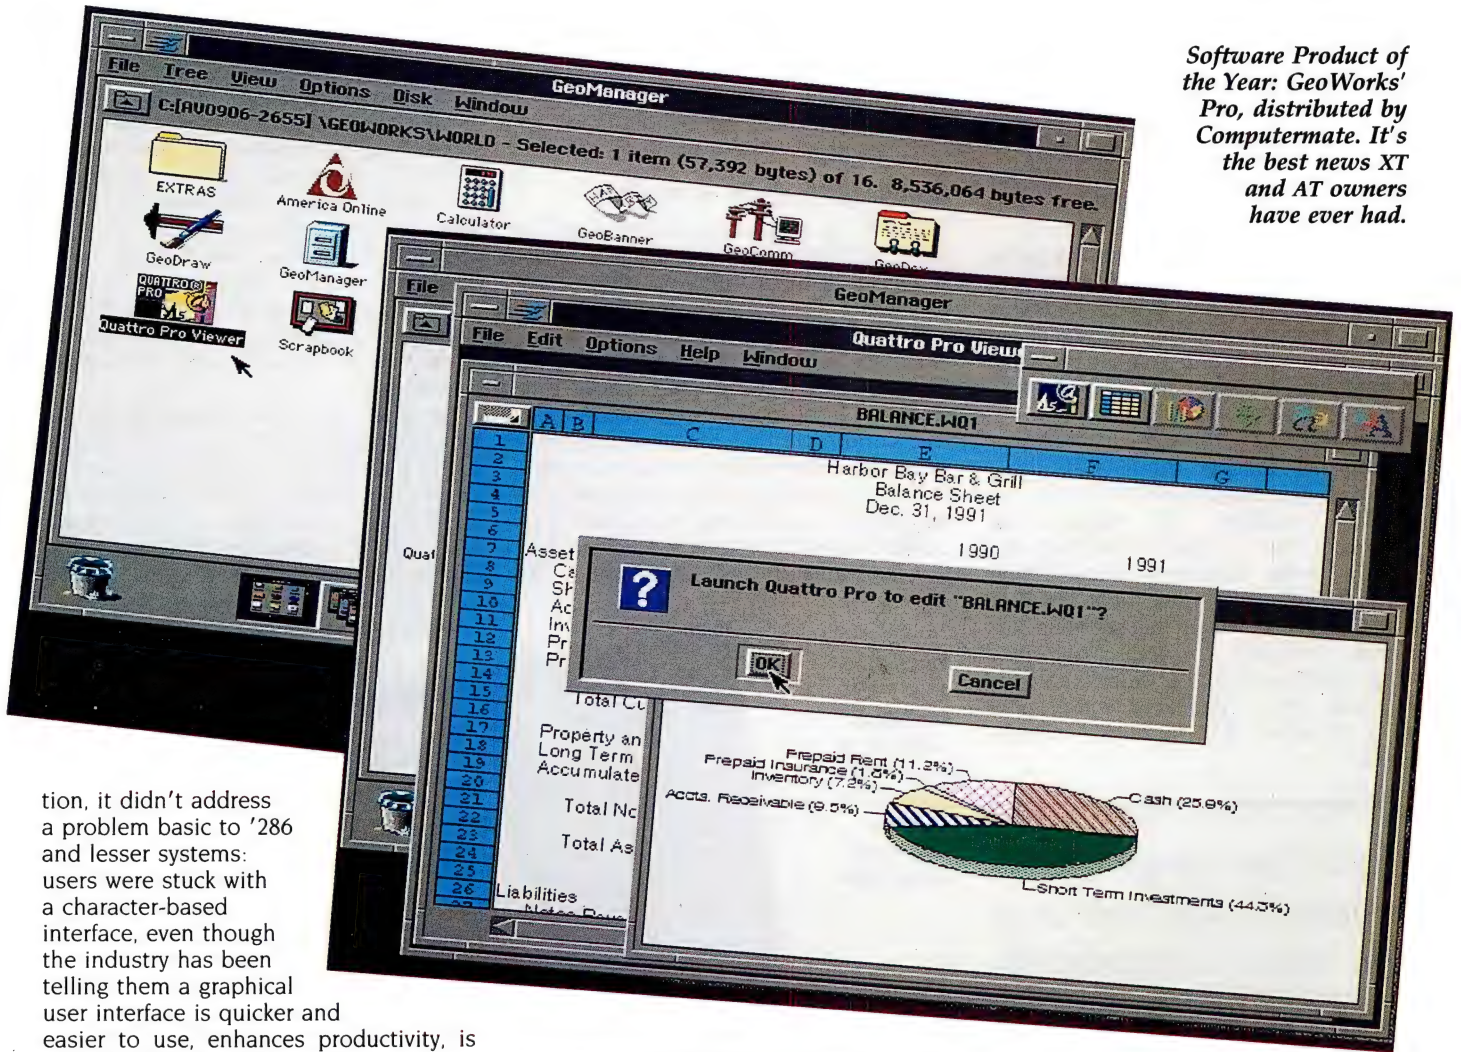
Software Product of the Year: GeoWorks' Pro, distributed by Computermate. It's the best news XT and AT owners have ever had.

File Tree View Options Disk Window
GeoManager
C:[AV0906-2655] \GEOWORKS\WORLD - Selected: 1 item (57,392 bytes) of 16. 8,536,064 bytes free.
EXTRAS
America Online
Calculator
GeoBanner
GeoComm
GeoDex
GeoDraw
GeoManager
QUATTRO PRO
Quattro Pro Viewer
Scrapbook

File
GeoManager
Qua

File Edit Options Help Window
Quattro Pro View

BALANCE.WQ1
A B C D E F G
1
2
3
4
5
6
7
8
9
10
11
12
13
14
15
16
17
18
19
20
21
22
23
24
25
26
Harbor Bay Bar & Grill
Balance Sheet
Dec. 31, 1991
Asset
1990
1991
Ca
Sh
Ac
Inv
Pr
Pr
Total Cu
Property an
Long Term
Accumulate
Total No
Total As
Liabilities

Launch Quattro Pro to edit "BALANCE.WQ1"?
OK
Cancel

Prepaid Rent (11.2%)
Prepaid Insurance (1.5%)
Inventory (7.2%)
Accts. Receivable (9.5%)
Cash (25.8%)
Short Term Investments (44.8%)

tion, it didn't address a problem basic to '286 and lesser systems: users were stuck with a character-based interface, even though the industry has been telling them a graphical user interface is quicker and easier to use, enhances productivity, is